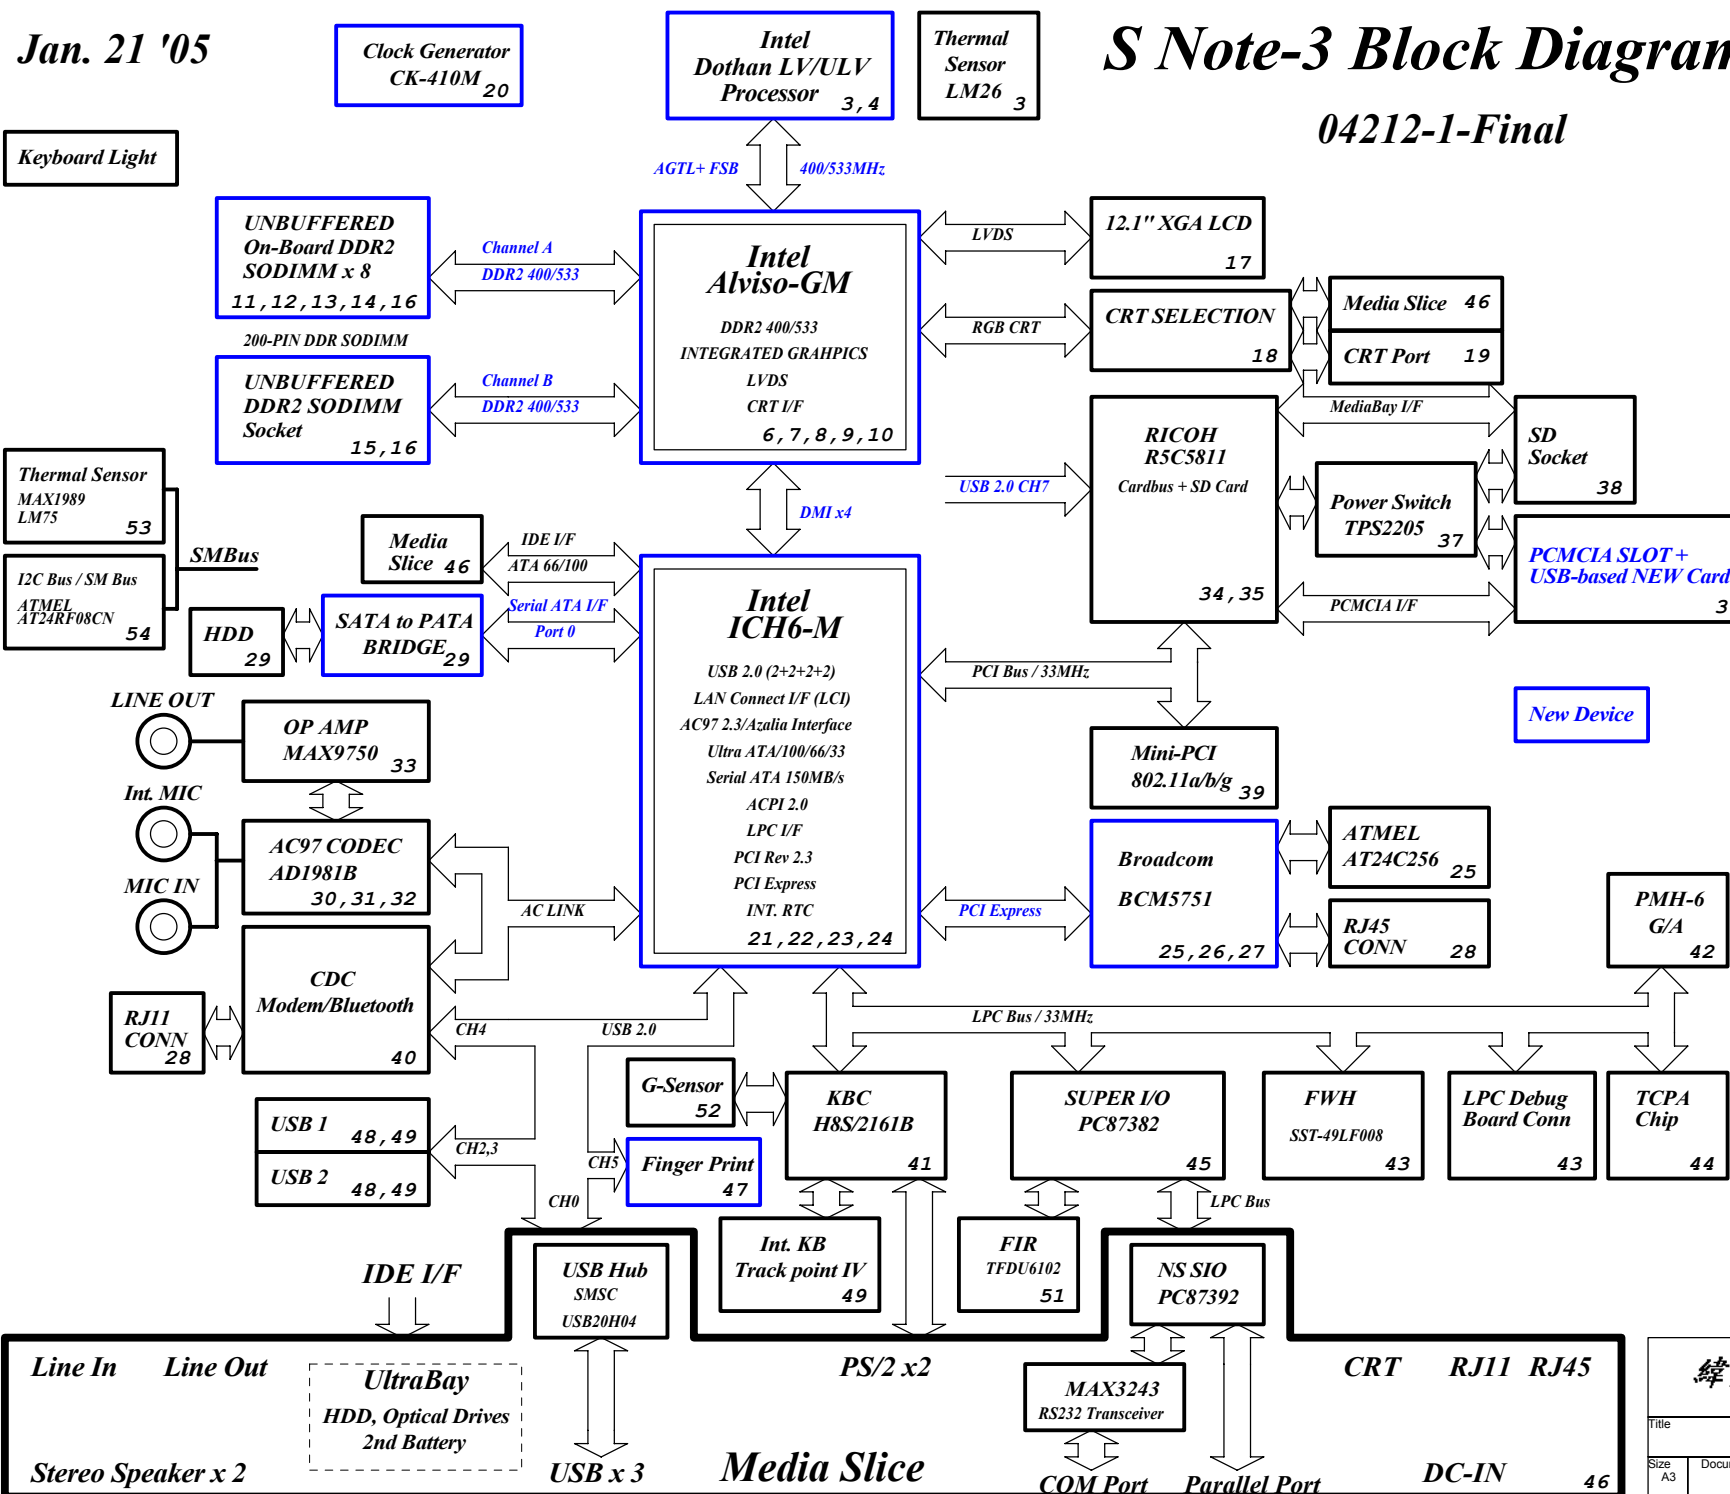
Jan. 21 '05

Clock Generator CK-410M 20

Intel Dothan LV/ULV Processor 3,4

Thermal Sensor LM26 3

S Note-3 Block Diagran

04212-1-Final

Keyboard Light

AGTL+ FSB

400/533MHz

UNBUFFERED On-Board DDR2 SODIMM x 8 11,12,13,14,16

Channel A

DDR2 400/533

Intel Alviso-GM

DDR2 400/533
INTEGRATED GRAHPICS
LVDS
CRT I/F
6,7,8,9,10

LVDS

12.1" XGA LCD 17

RGB CRT

CRT SELECTION 18

Media Slice 46

CRT Port 19

200-PIN DDR SODIMM

UNBUFFERED DDR2 SODIMM Socket 15,16

Channel B

DDR2 400/533

MediaBay I/F

SD Socket 38

RICOH R5C5811
Cardbus + SD Card
34,35

USB 2.0 CH7

Power Switch TPS2205 37

DMI x4

Thermal Sensor MAX1989 LM75 53

I2C Bus / SM Bus ATMEL AT24RF08CN 54

SMBus

Media Slice 46

IDE I/F

ATA 66/100

PCMCIA SLOT + USB-based NEW Card 3

Intel ICH6-M

USB 2.0 (2+2+2+2)
LAN Connect I/F (LCI)
AC97 2.3/Azalia Interface
Ultra ATA/100/66/33
Serial ATA 150MB/s
ACPI 2.0
LPC I/F
PCI Rev 2.3
PCI Express
INT. RTC
21,22,23,24

HDD 29

SATA to PATA BRIDGE 29

Serial ATA I/F

Port 0

PCMCIA I/F

PCI Bus / 33MHz

LINE OUT

OP AMP MAX9750 33

New Device

Mini-PCI 802.11a/b/g 39

Int. MIC

AC97 CODEC AD1981B 30,31,32

MIC IN

Broadcom BCM5751 25,26,27

ATMEL AT24C256 25

AC LINK

PCI Express

RJ45 CONN 28

PMH-6 G/A 42

CDC Modem/Bluetooth 40

RJ11 CONN 28

CH4

USB 2.0

LPC Bus / 33MHz

G-Sensor 52

KBC H8S/2161B 41

SUPER I/O PC87382 45

FWH SST-49LF008 43

LPC Debug Board Conn 43

TCPA Chip 44

USB 1 48,49

USB 2 48,49

CH2,3

CH5

Finger Print 47

CH0

LPC Bus

IDE I/F

USB Hub SMSC USB20H04

Int. KB Track point IV 49

FIR TFDU6102 51

NS SIO PC87392

Line In

Line Out

UltraBay
HDD, Optical Drives
2nd Battery

PS/2 x2

MAX3243 RS232 Transceiver

CRT

RJ11

RJ45

Stereo Speaker x 2

USB x 3

Media Slice

COM Port

Parallel Port

DC-IN

46

緯

Title

Size A3

Docu